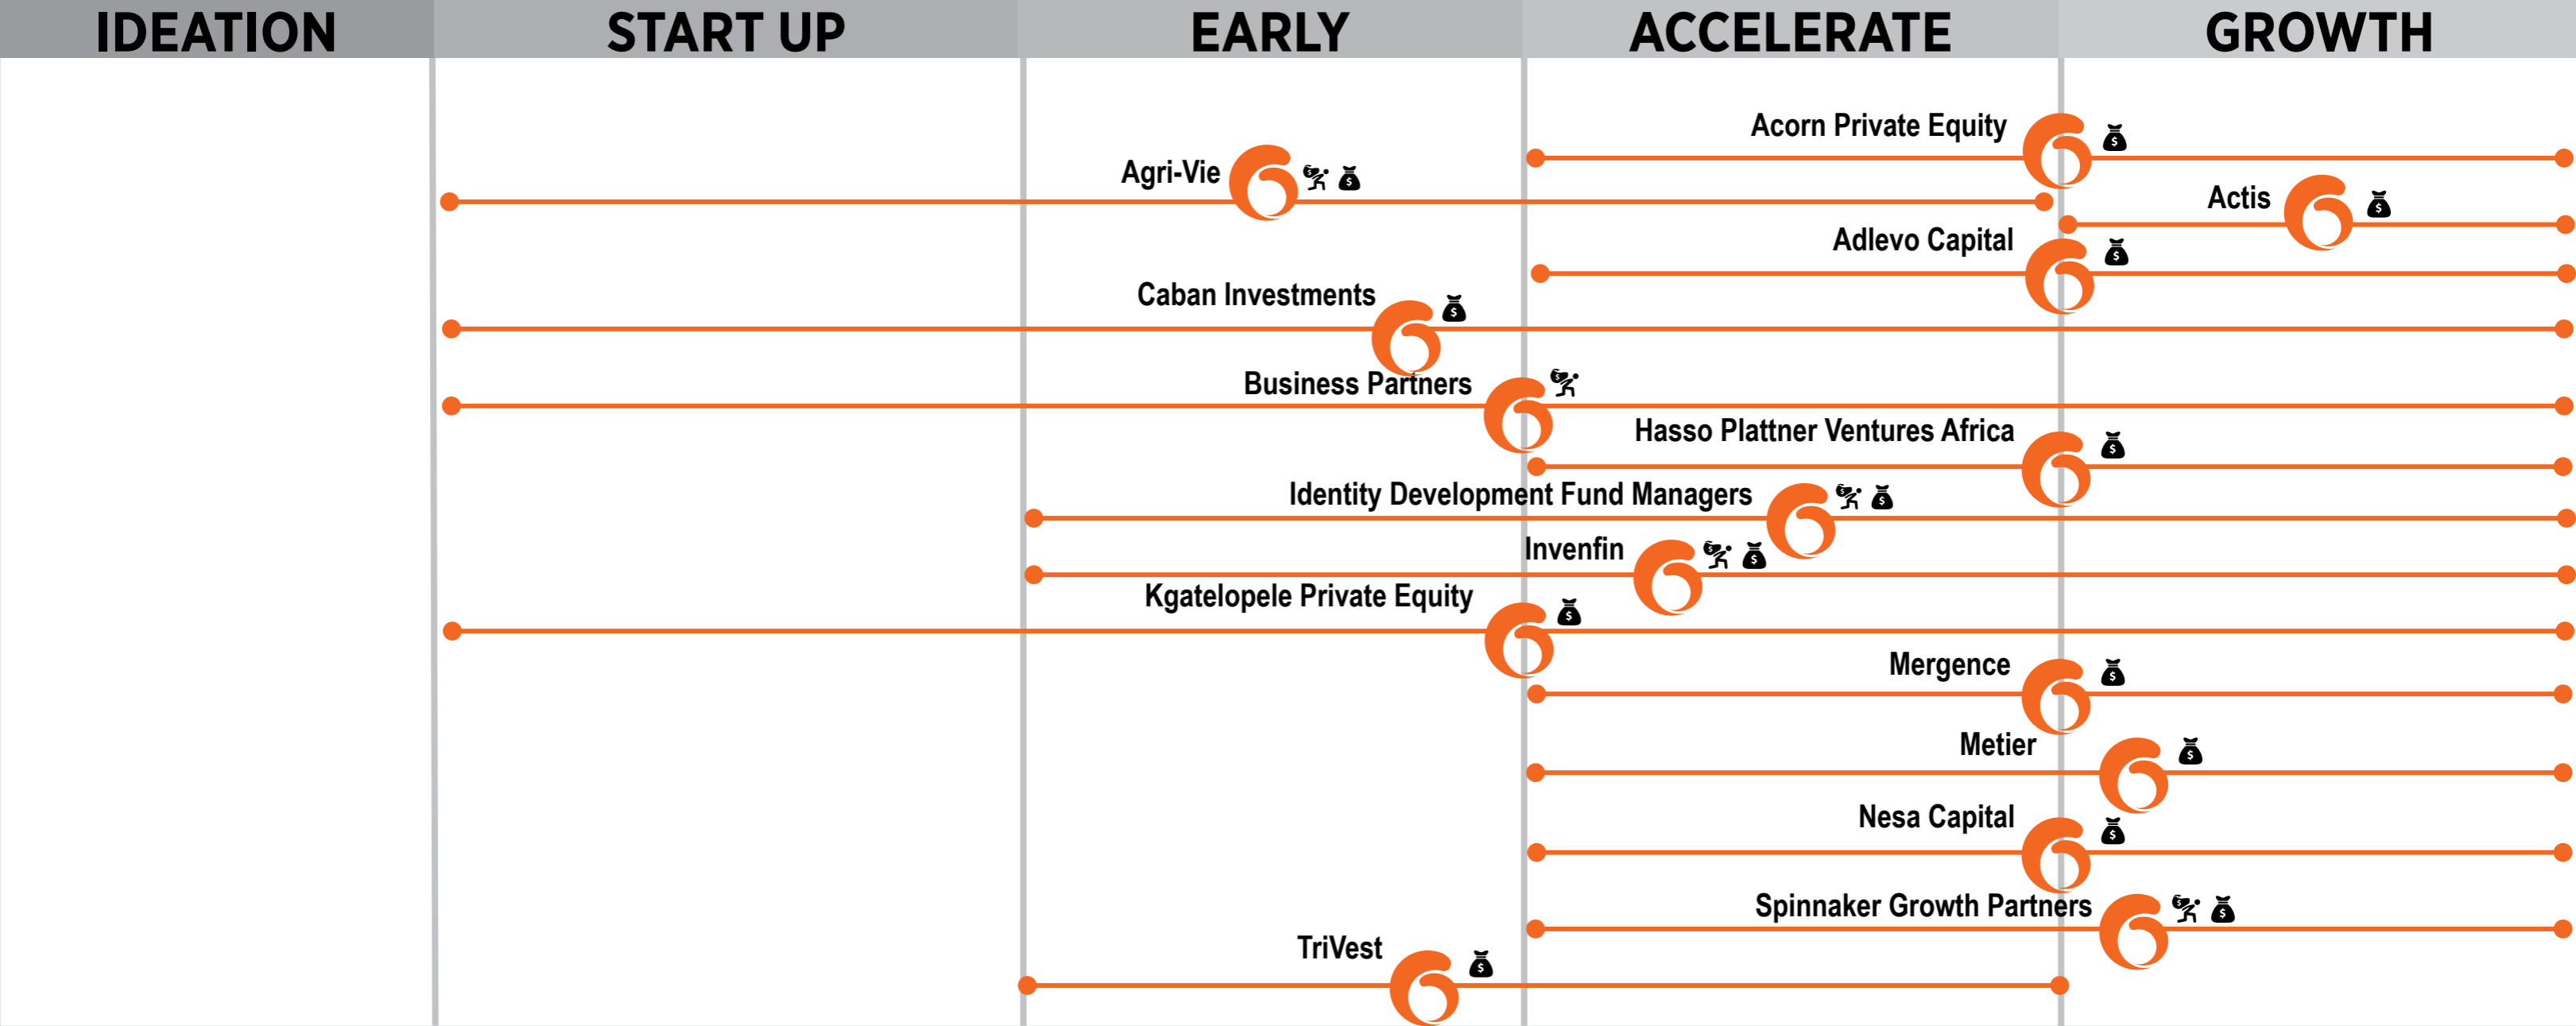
| IDEATION | START UP | EARLY | ACCELERATE | GROWTH |
|---|---|---|---|---|

Acorn Private Equity
Agri-Vie
Actis
Adlevo Capital
Caban Investments
Business Partners
Hasso Plattner Ventures Africa
Identity Development Fund Managers
Invenfin
Kgatelopele Private Equity
Mergence
Metier
Nesa Capital
Spinnaker Growth Partners
TriVest